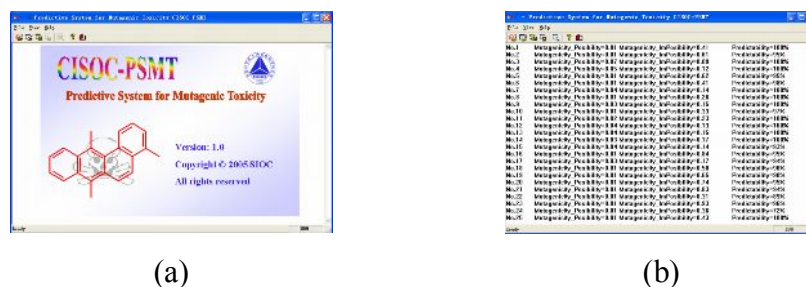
Predictive System for Mutagenic Toxicity CISOC-PSMT
File View Help
CISOC-PSMT
Predictive System for Mutagenic Toxicity
Version: 1.0
Copyright © 2005 SIOC
All rights reserved
Ready

Predictive System for Mutagenic Toxicity CISOC-PSMT
File View Help
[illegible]
Ready

(a)

(b)